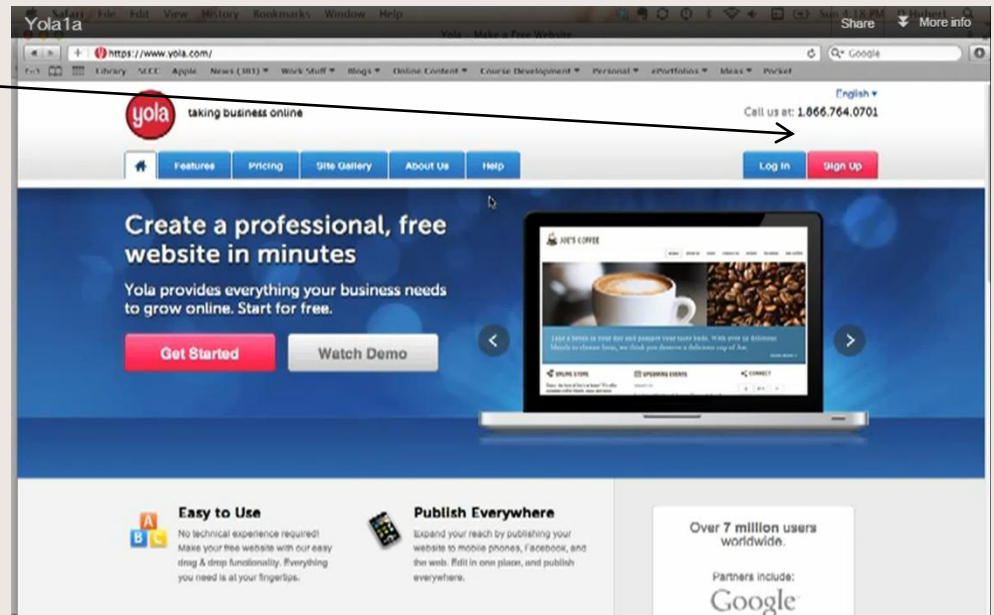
Yola1a
Share
More info
Safari File Edit View History Bookmarks Window Help
Yola - Make a Free Website
https://www.yola.com/
Google
Library SLCC Apple News (381) Work Stuff Blogs Online Content Course Development Personal ePortfolios Ideas Pocket
yola
taking business online
English
Call us at: 1.866.764.0701
Features
Pricing
Site Gallery
About Us
Help
Log In
Sign Up
Create a professional, free website in minutes
Yola provides everything your business needs to grow online. Start for free.
Get Started
Watch Demo
JOE'S COFFEE
Easy to Use
No technical experience required! Make your free website with our easy drag & drop functionality. Everything you need is at your fingertips.
Publish Everywhere
Expand your reach by publishing your website to mobile phones, Facebook, and the web. Edit in one place, and publish everywhere.
Over 7 million users worldwide.
Partners include:
Google